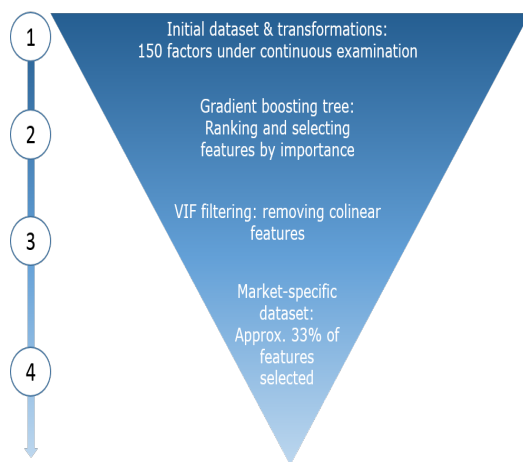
1

Initial dataset & transformations:
150 factors under continuous examination

2

Gradient boosting tree:
Ranking and selecting features by importance

3

VIF filtering: removing colinear features

4

Market-specific dataset:
Approx. 33% of features selected